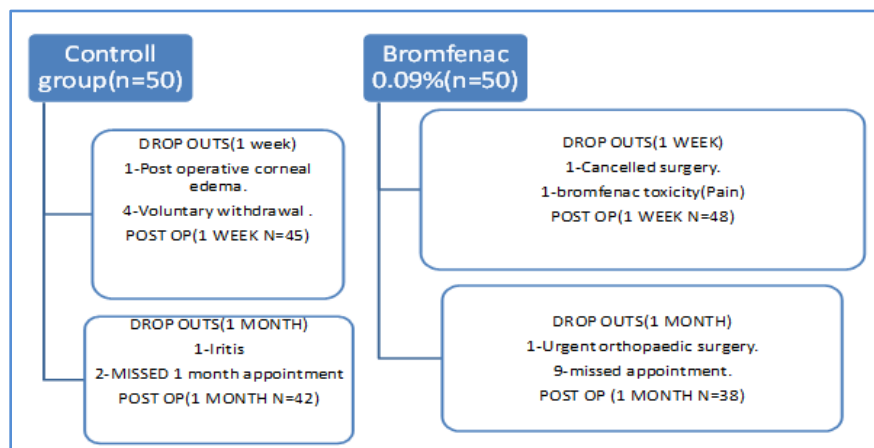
Controll group(n=50)

DROP OUTS(1 week)
1-Post operative corneal edema.
4-Voluntary withdrawal .
POST OP(1 WEEK N=45)

DROP OUTS(1 MONTH)
1-Iritis
2-MISSED 1 month appointment
POST OP(1 MONTH N=42)

Bromfenac 0.09%(n=50)

DROP OUTS(1 WEEK)
1-Cancelled surgery.
1-bromfenac toxicity(Pain)
POST OP(1 WEEK N=48)

DROP OUTS(1 MONTH)
1-Urgent orthopaedic surgery.
9-missed appointment.
POST OP (1 MONTH N=38)